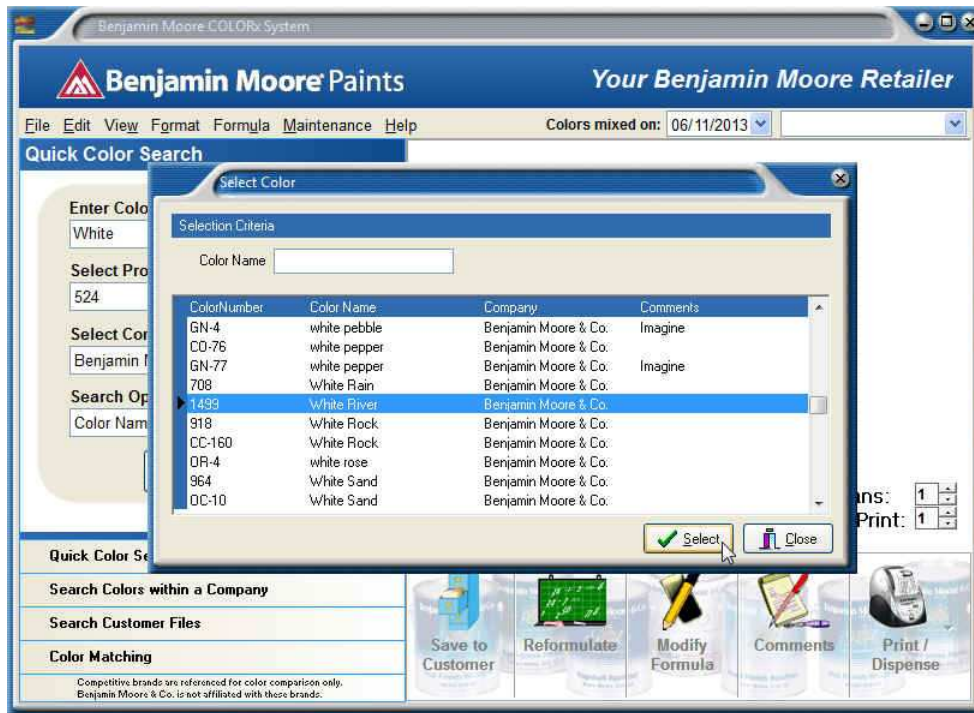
Benjamin Moore COLORx System

Benjamin Moore Paints

Your Benjamin Moore Retailer

File Edit View Format Formula Maintenance Help

Colors mixed on: 06/11/2013

Quick Color Search

Enter Colo
White

Select Pro
524

Select Cor
Benjamin I

Search Op
Color Nam

Select Color

Selection Criteria

Color Name

| ColorNumber | Color Name | Company | Comments |
|---|---|---|---|
| GN-4 | white pebble | Benjamin Moore & Co. | Imagine |
| CO-76 | white pepper | Benjamin Moore & Co. | |
| GN-77 | white pepper | Benjamin Moore & Co. | Imagine |
| 708 | White Rain | Benjamin Moore & Co. | |
| 1499 | White River | Benjamin Moore & Co. | |
| 918 | White Rock | Benjamin Moore & Co. | |
| CC-160 | White Rock | Benjamin Moore & Co. | |
| OR-4 | white rose | Benjamin Moore & Co. | |
| 964 | White Sand | Benjamin Moore & Co. | |
| OC-10 | White Sand | Benjamin Moore & Co. | |

Select

Close

ans: 1

Print: 1

Quick Color Se

Search Colors within a Company

Search Customer Files

Color Matching

Competitive brands are referenced for color comparison only. Benjamin Moore & Co. is not affiliated with these brands.

Save to Customer

Reformulate

Modify Formula

Comments

Print / Dispense